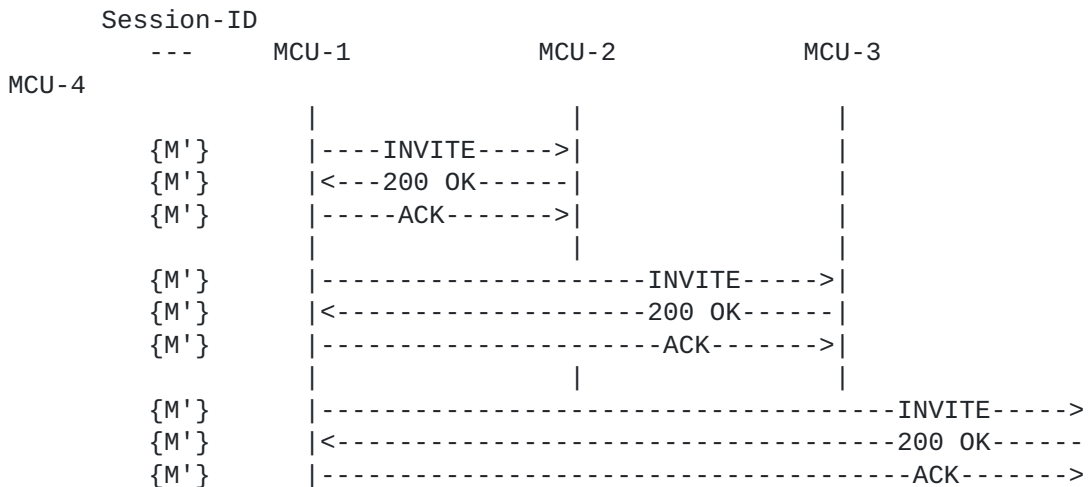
Session-ID
--- MCU-1 MCU-2 MCU-3
MCU-4
| | |
{M'} |----INVITE----->| |
{M'} |<---200 OK------| |
{M'} |-----ACK------->| |
| | |
{M'} |---------------------INVITE----->|
{M'} |<--------------------200 OK------|
{M'} |----------------------ACK------->|
| | |
{M'} |-----------------------------------INVITE----->
{M'} |<----------------------------------200 OK------
{M'} |------------------------------------ACK------->